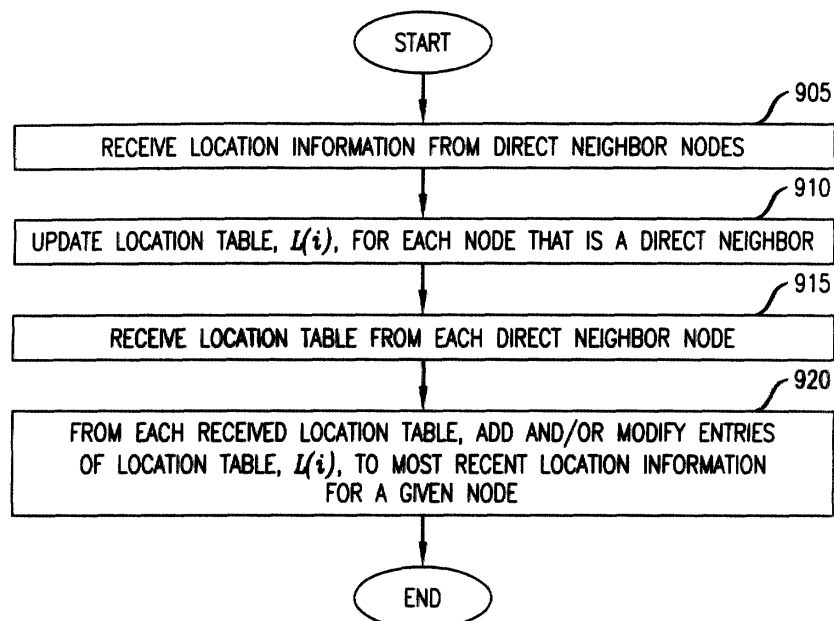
START

905

RECEIVE LOCATION INFORMATION FROM DIRECT NEIGHBOR NODES

910

UPDATE LOCATION TABLE, $L(i)$, FOR EACH NODE THAT IS A DIRECT NEIGHBOR

915

RECEIVE LOCATION TABLE FROM EACH DIRECT NEIGHBOR NODE

920

FROM EACH RECEIVED LOCATION TABLE, ADD AND/OR MODIFY ENTRIES OF LOCATION TABLE, $L(i)$, TO MOST RECENT LOCATION INFORMATION FOR A GIVEN NODE

END